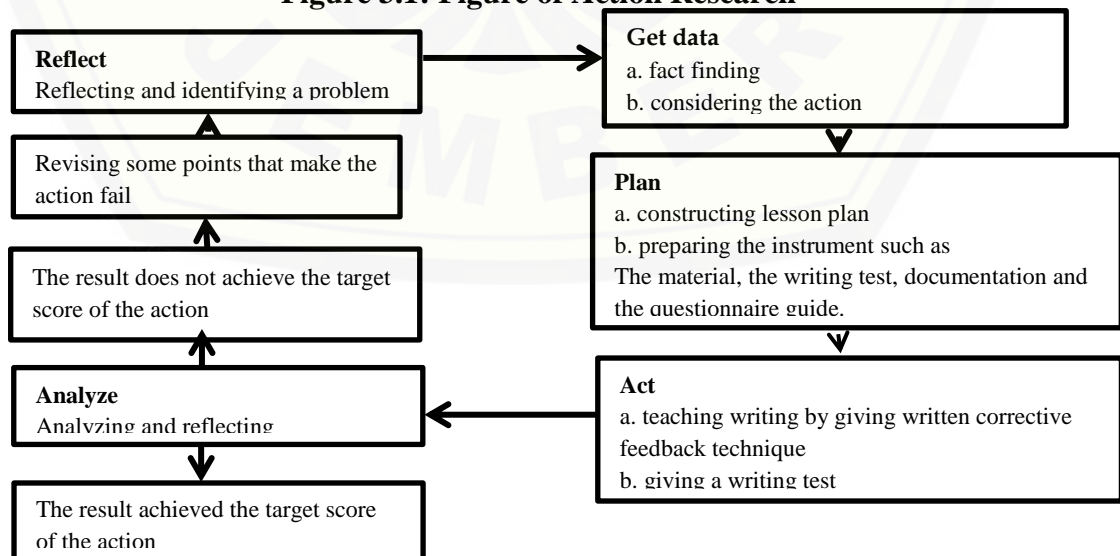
Figure 3.1. Figure of Action Research

Reflect
Reflecting and identifying a problem

Get data
a. fact finding
b. considering the action

Revising some points that make the action fail

Plan
a. constructing lesson plan
b. preparing the instrument such as The material, the writing test, documentation and the questionnaire guide.

The result does not achieve the target score of the action

Act
a. teaching writing by giving written corrective feedback technique
b. giving a writing test

Analyze
Analyzing and reflecting

The result achieved the target score of the action